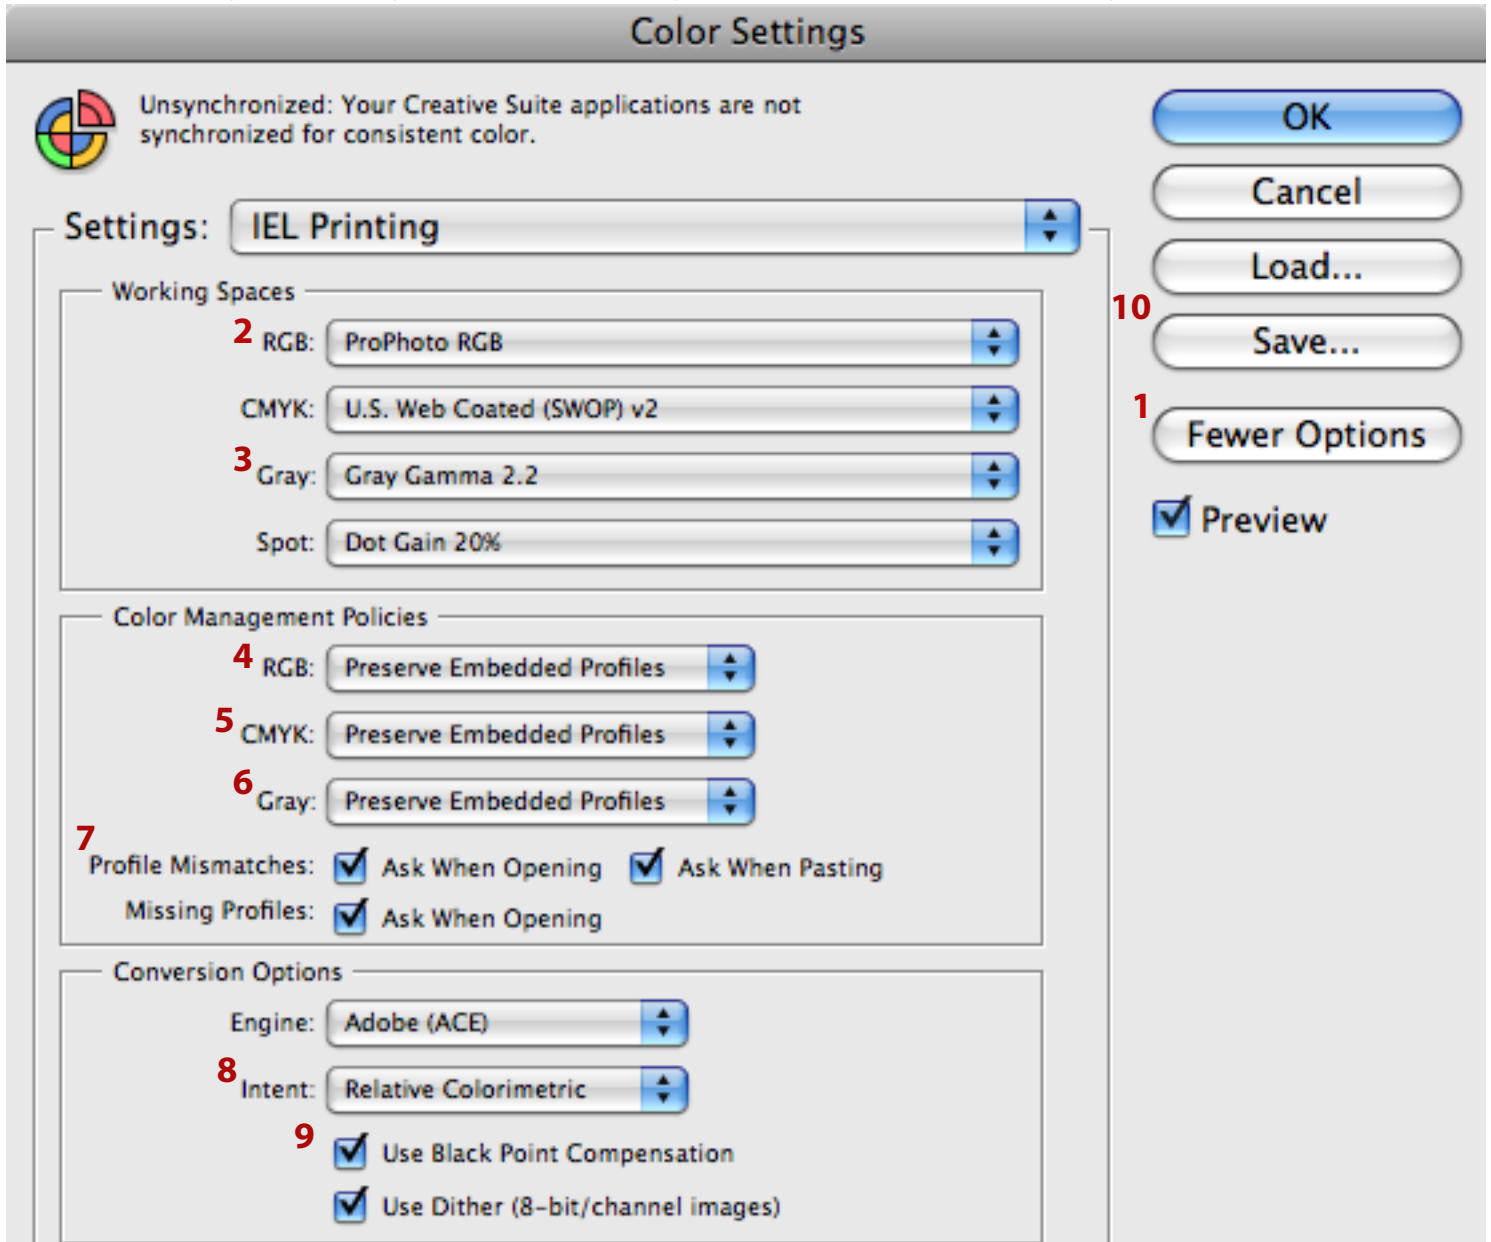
Color Settings

Unsynchronized: Your Creative Suite applications are not synchronized for consistent color.

Settings: IEL Printing

Working Spaces

2 RGB: ProPhoto RGB

CMYK: U.S. Web Coated (SWOP) v2

3 Gray: Gray Gamma 2.2

Spot: Dot Gain 20%

Color Management Policies

4 RGB: Preserve Embedded Profiles

5 CMYK: Preserve Embedded Profiles

6 Gray: Preserve Embedded Profiles

7 Profile Mismatches: Ask When Opening Ask When Pasting

Missing Profiles: Ask When Opening

Conversion Options

Engine: Adobe (ACE)

8 Intent: Relative Colorimetric

9 Use Black Point Compensation

Use Dither (8-bit/channel images)

OK

Cancel

Load...

10 Save...

1 Fewer Options

Preview